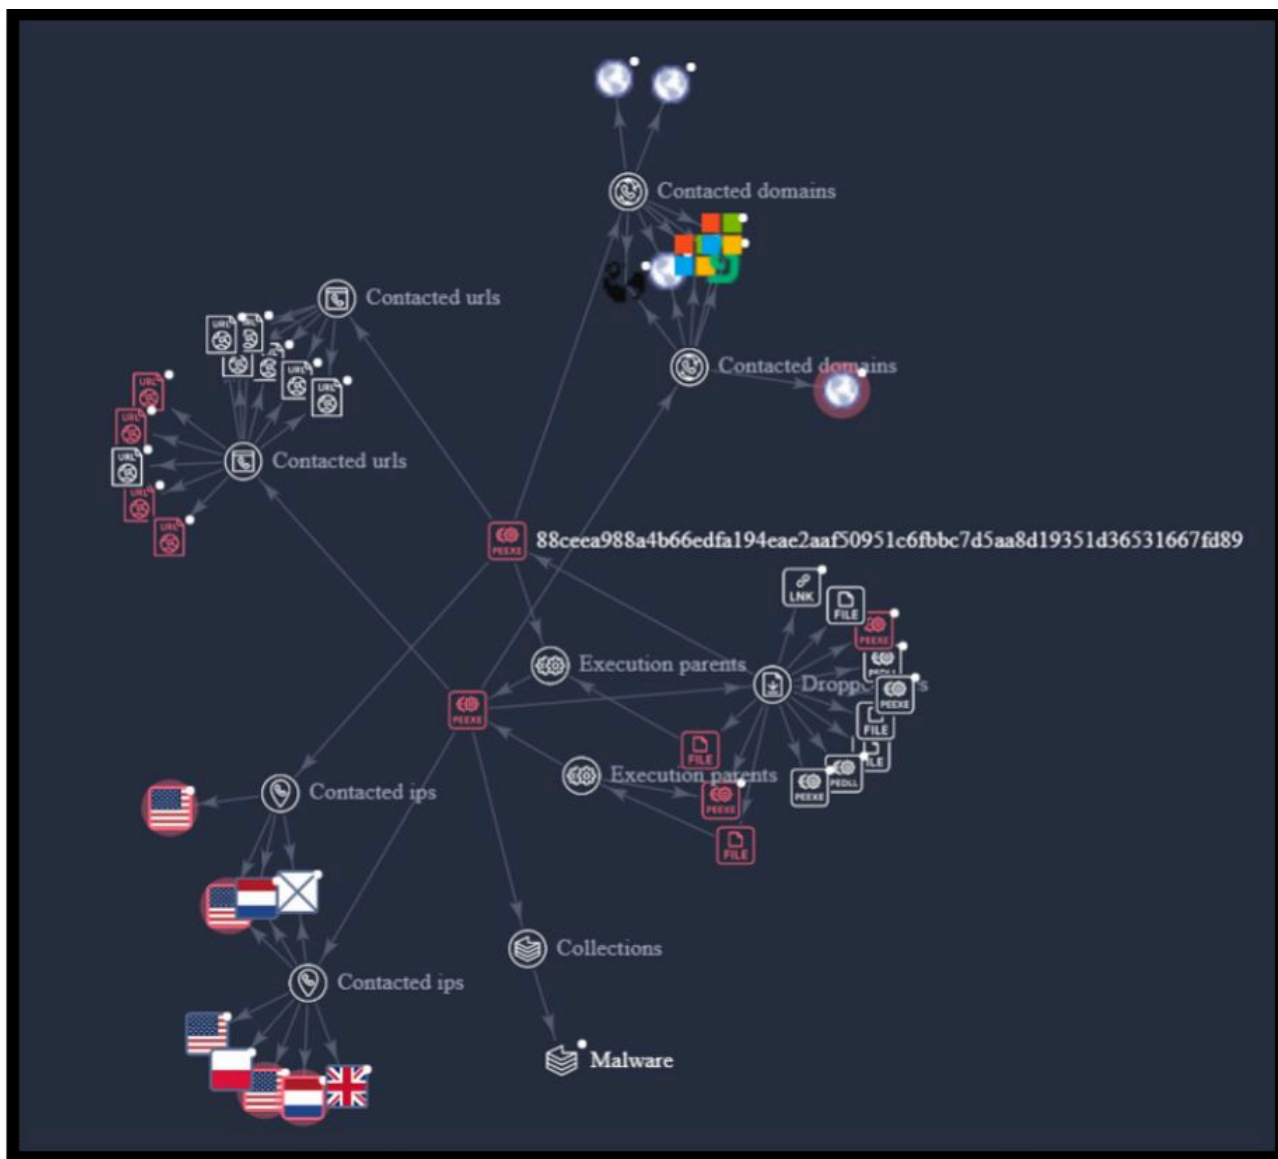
Contacted domains

Contacted urls

URL URL URL URL URL URL

URL URL URL URL URL

Contacted domains

Contacted urls

PEEXE 88ceea988a4b66edfa194eae2aaf50951c6fbbc7d5aa8d19351d36531667fd89

LNK FILE PEEXE PEDLL

Execution parents

Dropp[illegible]s

PEEXE

PEEXE FILE FILE PEEXE PEDLL FILE

Execution parents

FILE PEEXE

FILE

Contacted ips

Collections

Contacted ips

Malware